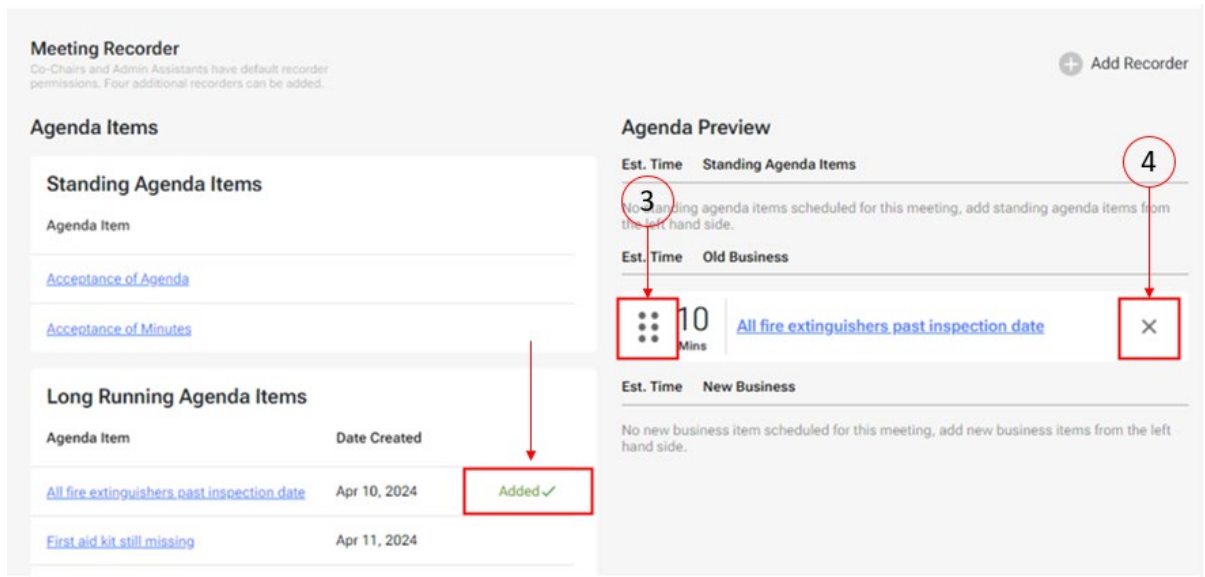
Meeting Recorder
Co-Chairs and Admin Assistants have default recorder permissions. Four additional recorders can be added.

Add Recorder

Agenda Items

Standing Agenda Items

Agenda Item

Acceptance of Agenda

Acceptance of Minutes

Long Running Agenda Items

| Agenda Item | Date Created | |
|---|---|---|
| All fire extinguishers past inspection date | Apr 10, 2024 | Added ✓ |
| First aid kit still missing | Apr 11, 2024 | |

Agenda Preview

Est. Time Standing Agenda Items

4

3

No standing agenda items scheduled for this meeting, add standing agenda items from the left hand side.

Est. Time Old Business

10 Mins All fire extinguishers past inspection date ×

Est. Time New Business

No new business item scheduled for this meeting, add new business items from the left hand side.